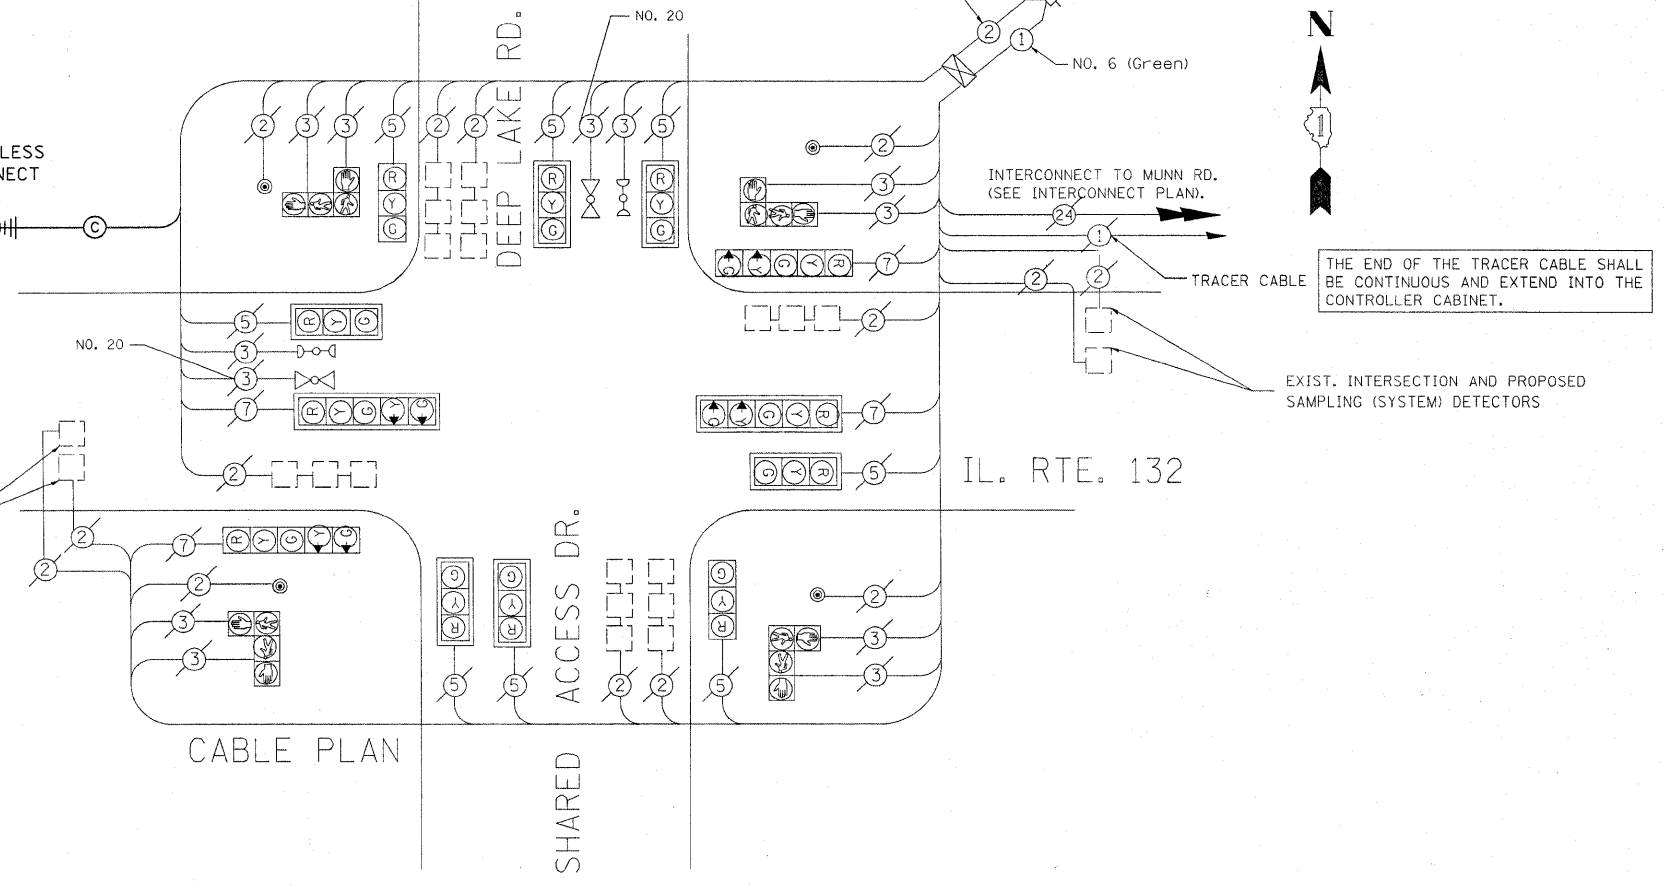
NO. 20

DEEP LAKE RD.

NO. 6 (Green)

N

LESS
NECT

C

2 3 3 5 2 2 5 3 3 5

R
Y
G

R
Y
G

R
Y
G

2

3

3

INTERCONNECT TO MUNN RD.
(SEE INTERCONNECT PLAN).

24

1

TRACER CABLE

THE END OF THE TRACER CABLE SHALL BE CONTINUOUS AND EXTEND INTO THE CONTROLLER CABINET.

G Y R

7

2

2

5

R Y G

NO. 20

3

3

2

EXIST. INTERSECTION AND PROPOSED SAMPLING (SYSTEM) DETECTORS

7

R Y G

G Y R

7

2

G Y R

5

IL. RTE. 132

2

2

7

R Y G

2

3

3

G
Y
R

G
Y
R

G
Y
R

2

3

3

5 5 2 2 5

SHARED ACCESS DR.

CABLE PLAN